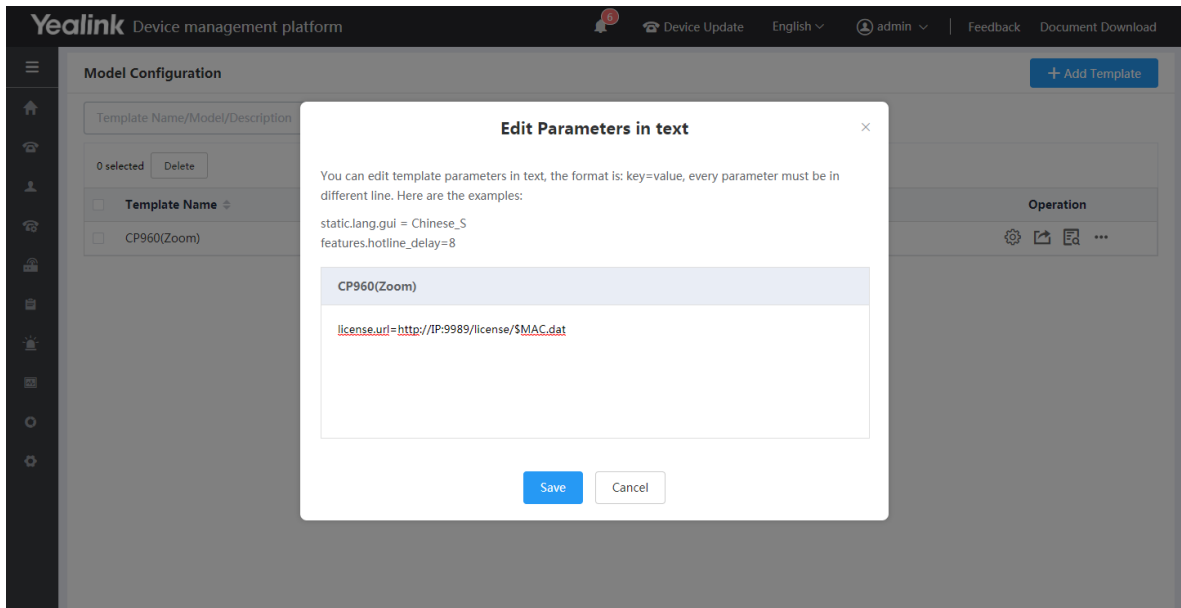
Yealink Device management platform

6

Device Update English admin Feedback Document Download

Model Configuration

+ Add Template

Template Name/Model/Description

0 selected Delete

Template Name

Operation

CP960(Zoom)

Edit Parameters in text

×

You can edit template parameters in text, the format is: key=value, every parameter must be in different line. Here are the examples:

static.lang.gui = Chinese_S
features.hotline_delay=8

CP960(Zoom)

license.url=http://IP:9989/license/$MAC.dat

Save Cancel